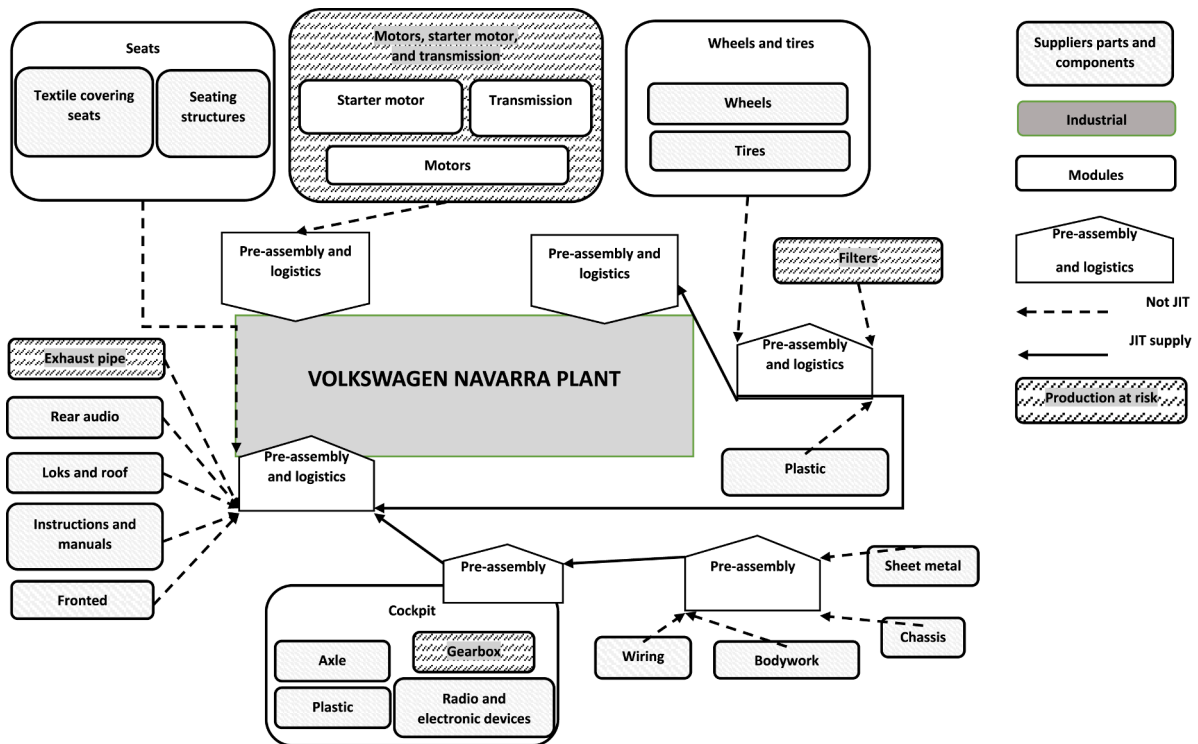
Seats

Textile covering seats

Seating structures

Motors, starter motor, and transmission

Starter motor

Transmission

Motors

Wheels and tires

Wheels

Tires

Suppliers parts and components

Industrial

Modules

Pre-assembly and logistics

Not JIT

JIT supply

Production at risk

Pre-assembly and logistics

Pre-assembly and logistics

Filters

Pre-assembly and logistics

Exhaust pipe

VOLKSWAGEN NAVARRA PLANT

Rear audio

Loks and roof

Pre-assembly and logistics

Plastic

Instructions and manuals

Fronted

Pre-assembly

Pre-assembly

Sheet metal

Cockpit

Axle

Gearbox

Plastic

Radio and electronic devices

Wiring

Bodywork

Chassis